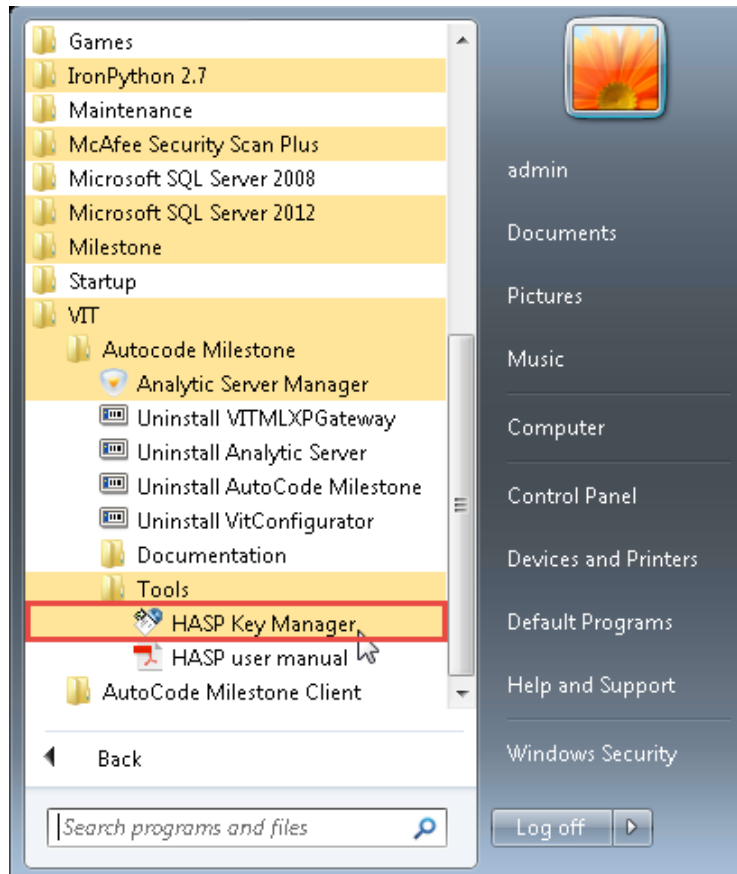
Games
IronPython 2.7
Maintenance
McAfee Security Scan Plus
Microsoft SQL Server 2008
Microsoft SQL Server 2012
Milestone
Startup
VIT
Autocode Milestone
Analytic Server Manager
Uninstall VITMLXPGateway
Uninstall Analytic Server
Uninstall AutoCode Milestone
Uninstall VitConfigurator
Documentation
Tools
HASP Key Manager
HASP user manual
AutoCode Milestone Client

Back

Search programs and files

admin
Documents
Pictures
Music
Computer
Control Panel
Devices and Printers
Default Programs
Help and Support
Windows Security

Log off